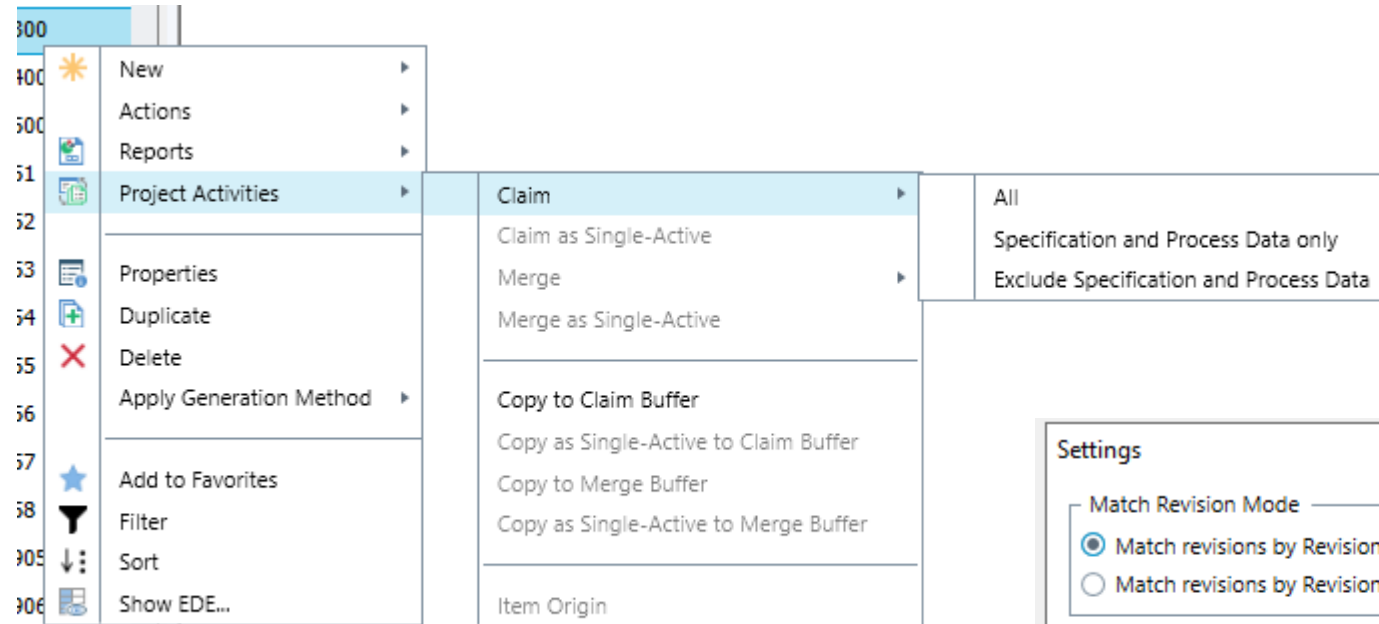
300
400
500
51
52
53
54
55
56
57
58
905
906

New
Actions
Reports
Project Activities
Properties
Duplicate
Delete
Apply Generation Method
Add to Favorites
Filter
Sort
Show EDE...

Claim
Claim as Single-Active
Merge
Merge as Single-Active
Copy to Claim Buffer
Copy as Single-Active to Claim Buffer
Copy to Merge Buffer
Copy as Single-Active to Merge Buffer
Item Origin

All
Specification and Process Data only
Exclude Specification and Process Data

Settings
Match Revision Mode
Match revisions by Revision
Match revisions by Revision